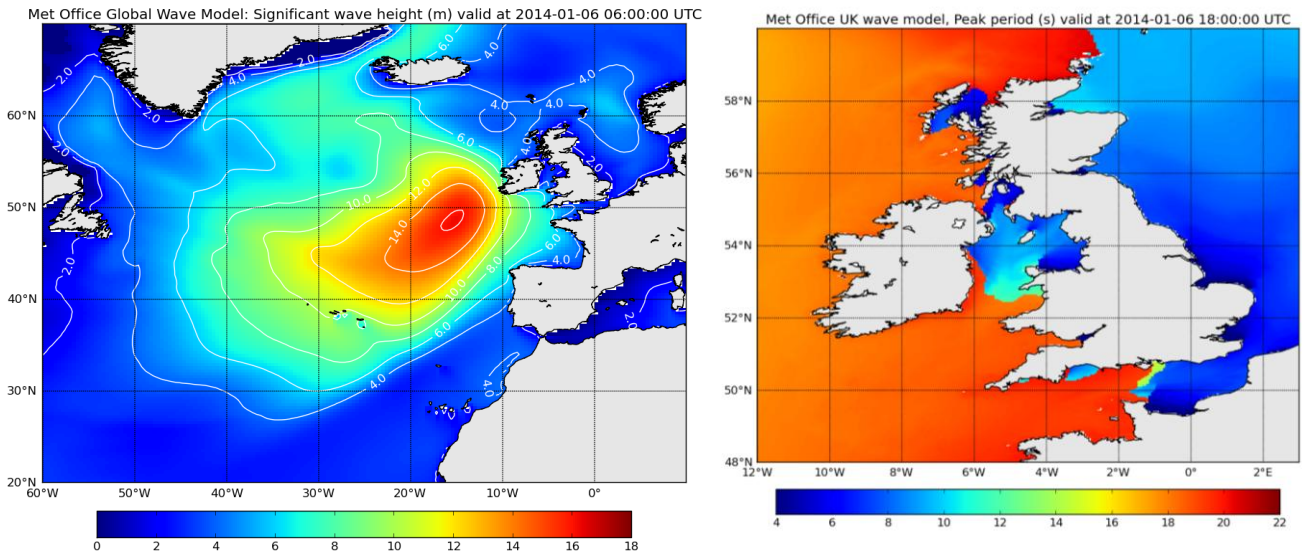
Met Office Global Wave Model: Significant wave height (m) valid at 2014-01-06 06:00:00 UTC

60°N
50°N
40°N
30°N
20°N
60°W 50°W 40°W 30°W 20°W 10°W 0°

2.0
2.0
2.0
2.0
4.0
4.0
4.0
4.0
4.0
4.0
6.0
6.0
6.0
6.0
8.0
8.0
10.0
10.0
12.0
14.0
2.0

0 2 4 6 8 10 12 14 16 18

Met Office UK wave model, Peak period (s) valid at 2014-01-06 18:00:00 UTC

58°N
56°N
54°N
52°N
50°N
48°N
12°W 10°W 8°W 6°W 4°W 2°W 0° 2°E

4 6 8 10 12 14 16 18 20 22